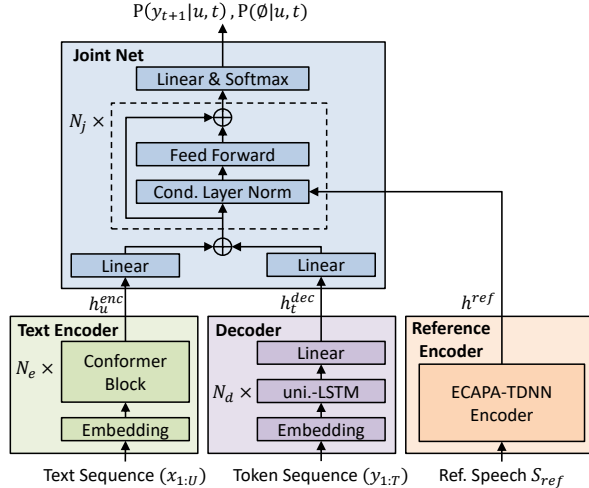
$\mathrm{P}(y_{t+1}|u,t)$ , $\mathrm{P}(\emptyset|u,t)$

Joint Net

Linear & Softmax

$N_j$ ×

$\oplus$

Feed Forward

Cond. Layer Norm

$\oplus$

Linear

Linear

$h_u^{enc}$

$h_t^{dec}$

$h^{ref}$

Text Encoder

$N_e$ ×

Conformer Block

Embedding

Decoder

Linear

$N_d$ ×

uni.-LSTM

Embedding

Reference Encoder

ECAPA-TDNN Encoder

Text Sequence $(x_{1:U})$

Token Sequence $(y_{1:T})$

Ref. Speech $S_{ref}$